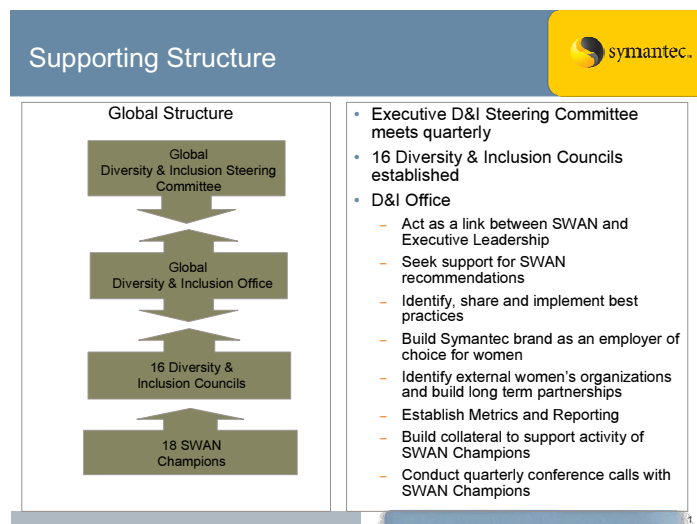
Supporting Structure

symantec.

Global Structure

Global Diversity & Inclusion Steering Committee

Global Diversity & Inclusion Office

16 Diversity & Inclusion Councils

18 SWAN Champions

• Executive D&I Steering Committee meets quarterly
• 16 Diversity & Inclusion Councils established
• D&I Office
– Act as a link between SWAN and Executive Leadership
– Seek support for SWAN recommendations
– Identify, share and implement best practices
– Build Symantec brand as an employer of choice for women
– Identify external women's organizations and build long term partnerships
– Establish Metrics and Reporting
– Build collateral to support activity of SWAN Champions
– Conduct quarterly conference calls with SWAN Champions

1